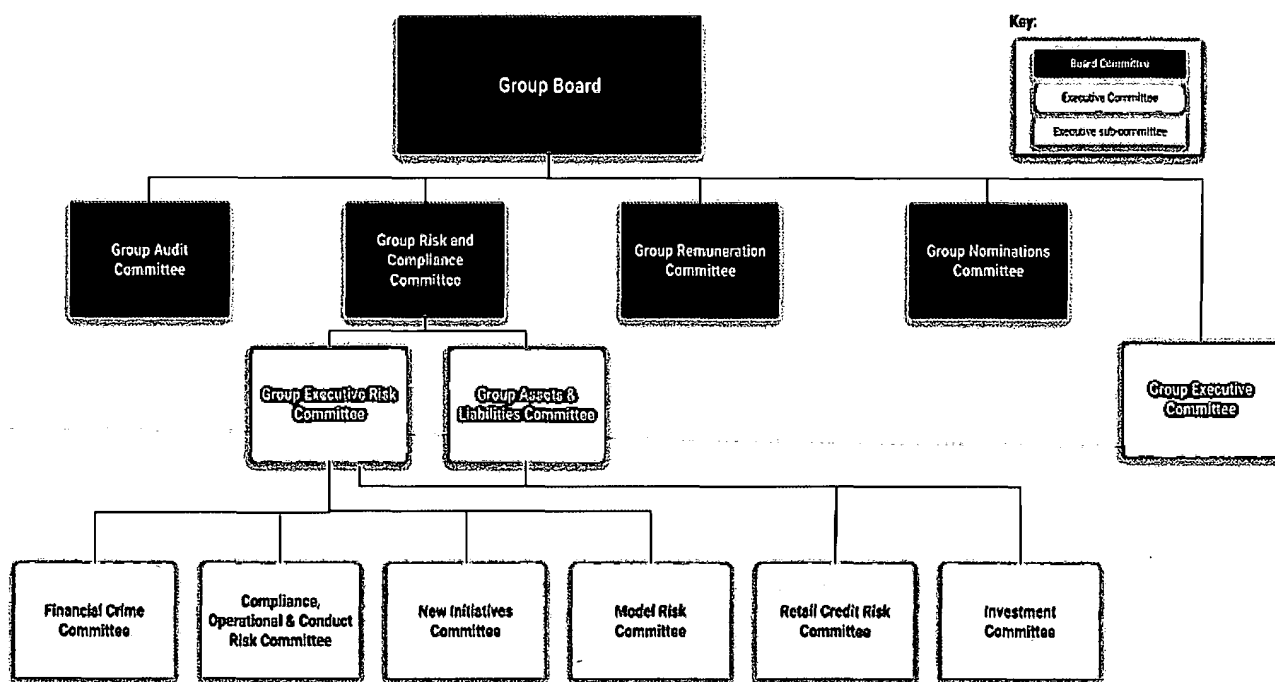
Key:
Board Committee
Executive Committee
Executive sub-committee

Group Board

Group Audit Committee

Group Risk and Compliance Committee

Group Remuneration Committee

Group Nominations Committee

Group Executive Risk Committee

Group Assets & Liabilities Committee

Group Executive Committee

Financial Crime Committee

Compliance, Operational & Conduct Risk Committee

New Initiatives Committee

Model Risk Committee

Retail Credit Risk Committee

Investment Committee